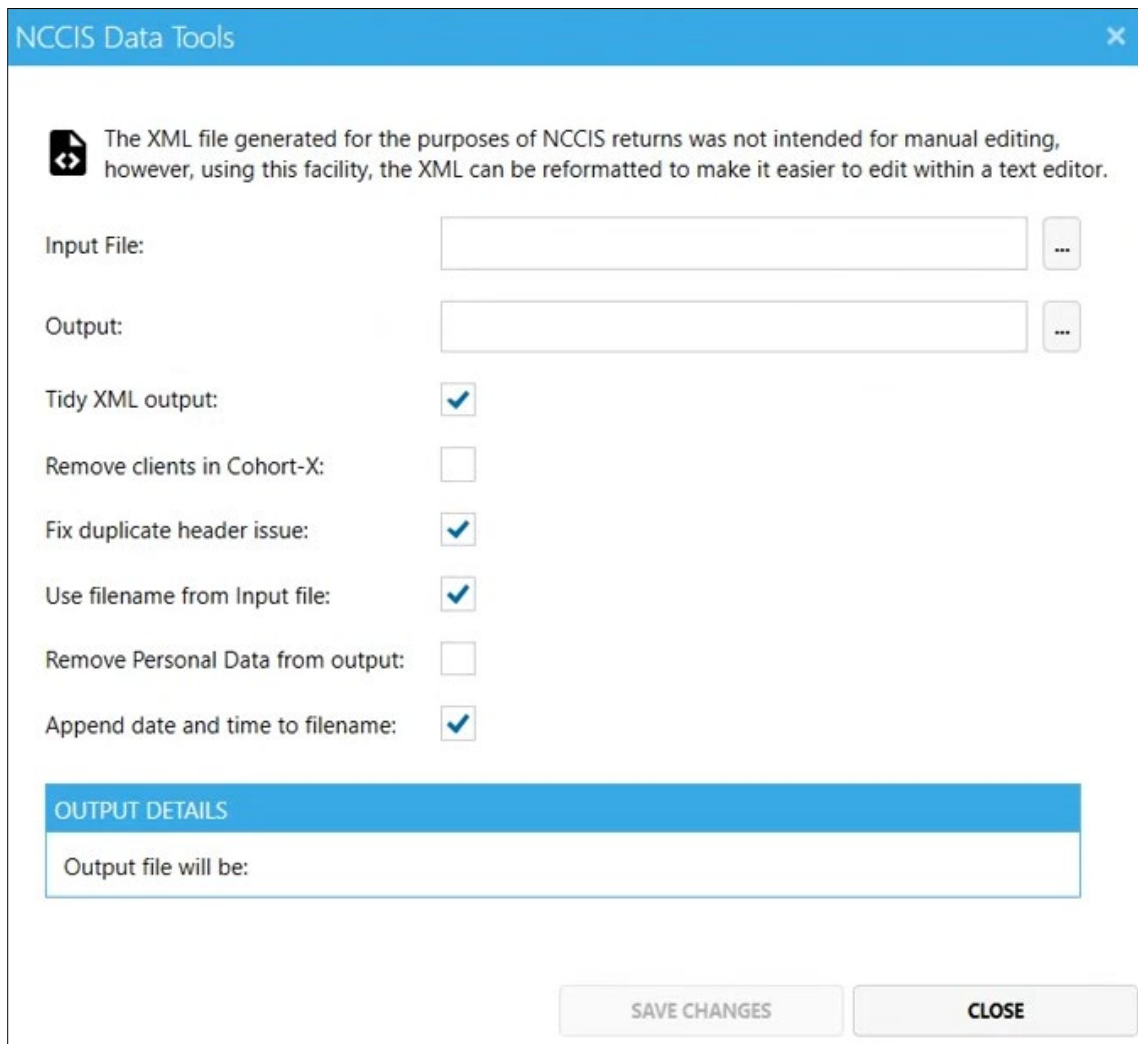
NCCIS Data Tools ×

The XML file generated for the purposes of NCCIS returns was not intended for manual editing, however, using this facility, the XML can be reformatted to make it easier to edit within a text editor.

Input File: ...

Output: ...

Tidy XML output:

Remove clients in Cohort-X:

Fix duplicate header issue:

Use filename from Input file:

Remove Personal Data from output:

Append date and time to filename:

OUTPUT DETAILS

Output file will be:

SAVE CHANGES

CLOSE